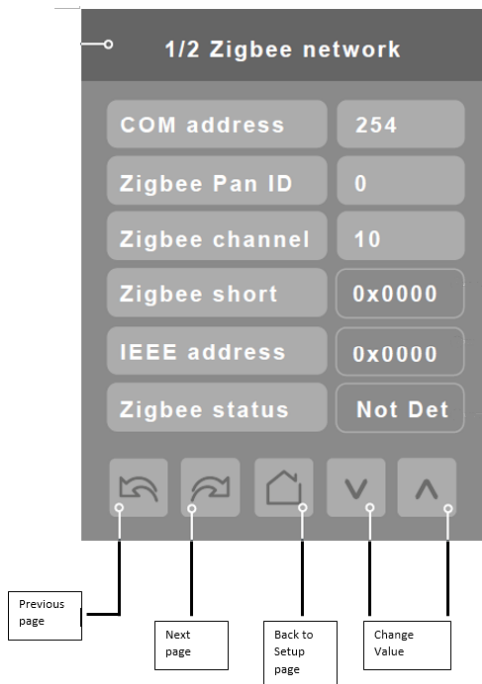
1/2 Zigbee network

| COM address | 254 |
|---|---|
| Zigbee Pan ID | 0 |
| Zigbee channel | 10 |
| Zigbee short | 0x0000 |
| IEEE address | 0x0000 |
| Zigbee status | Not Det |

Previous page

Next page

Back to Setup page

Change Value